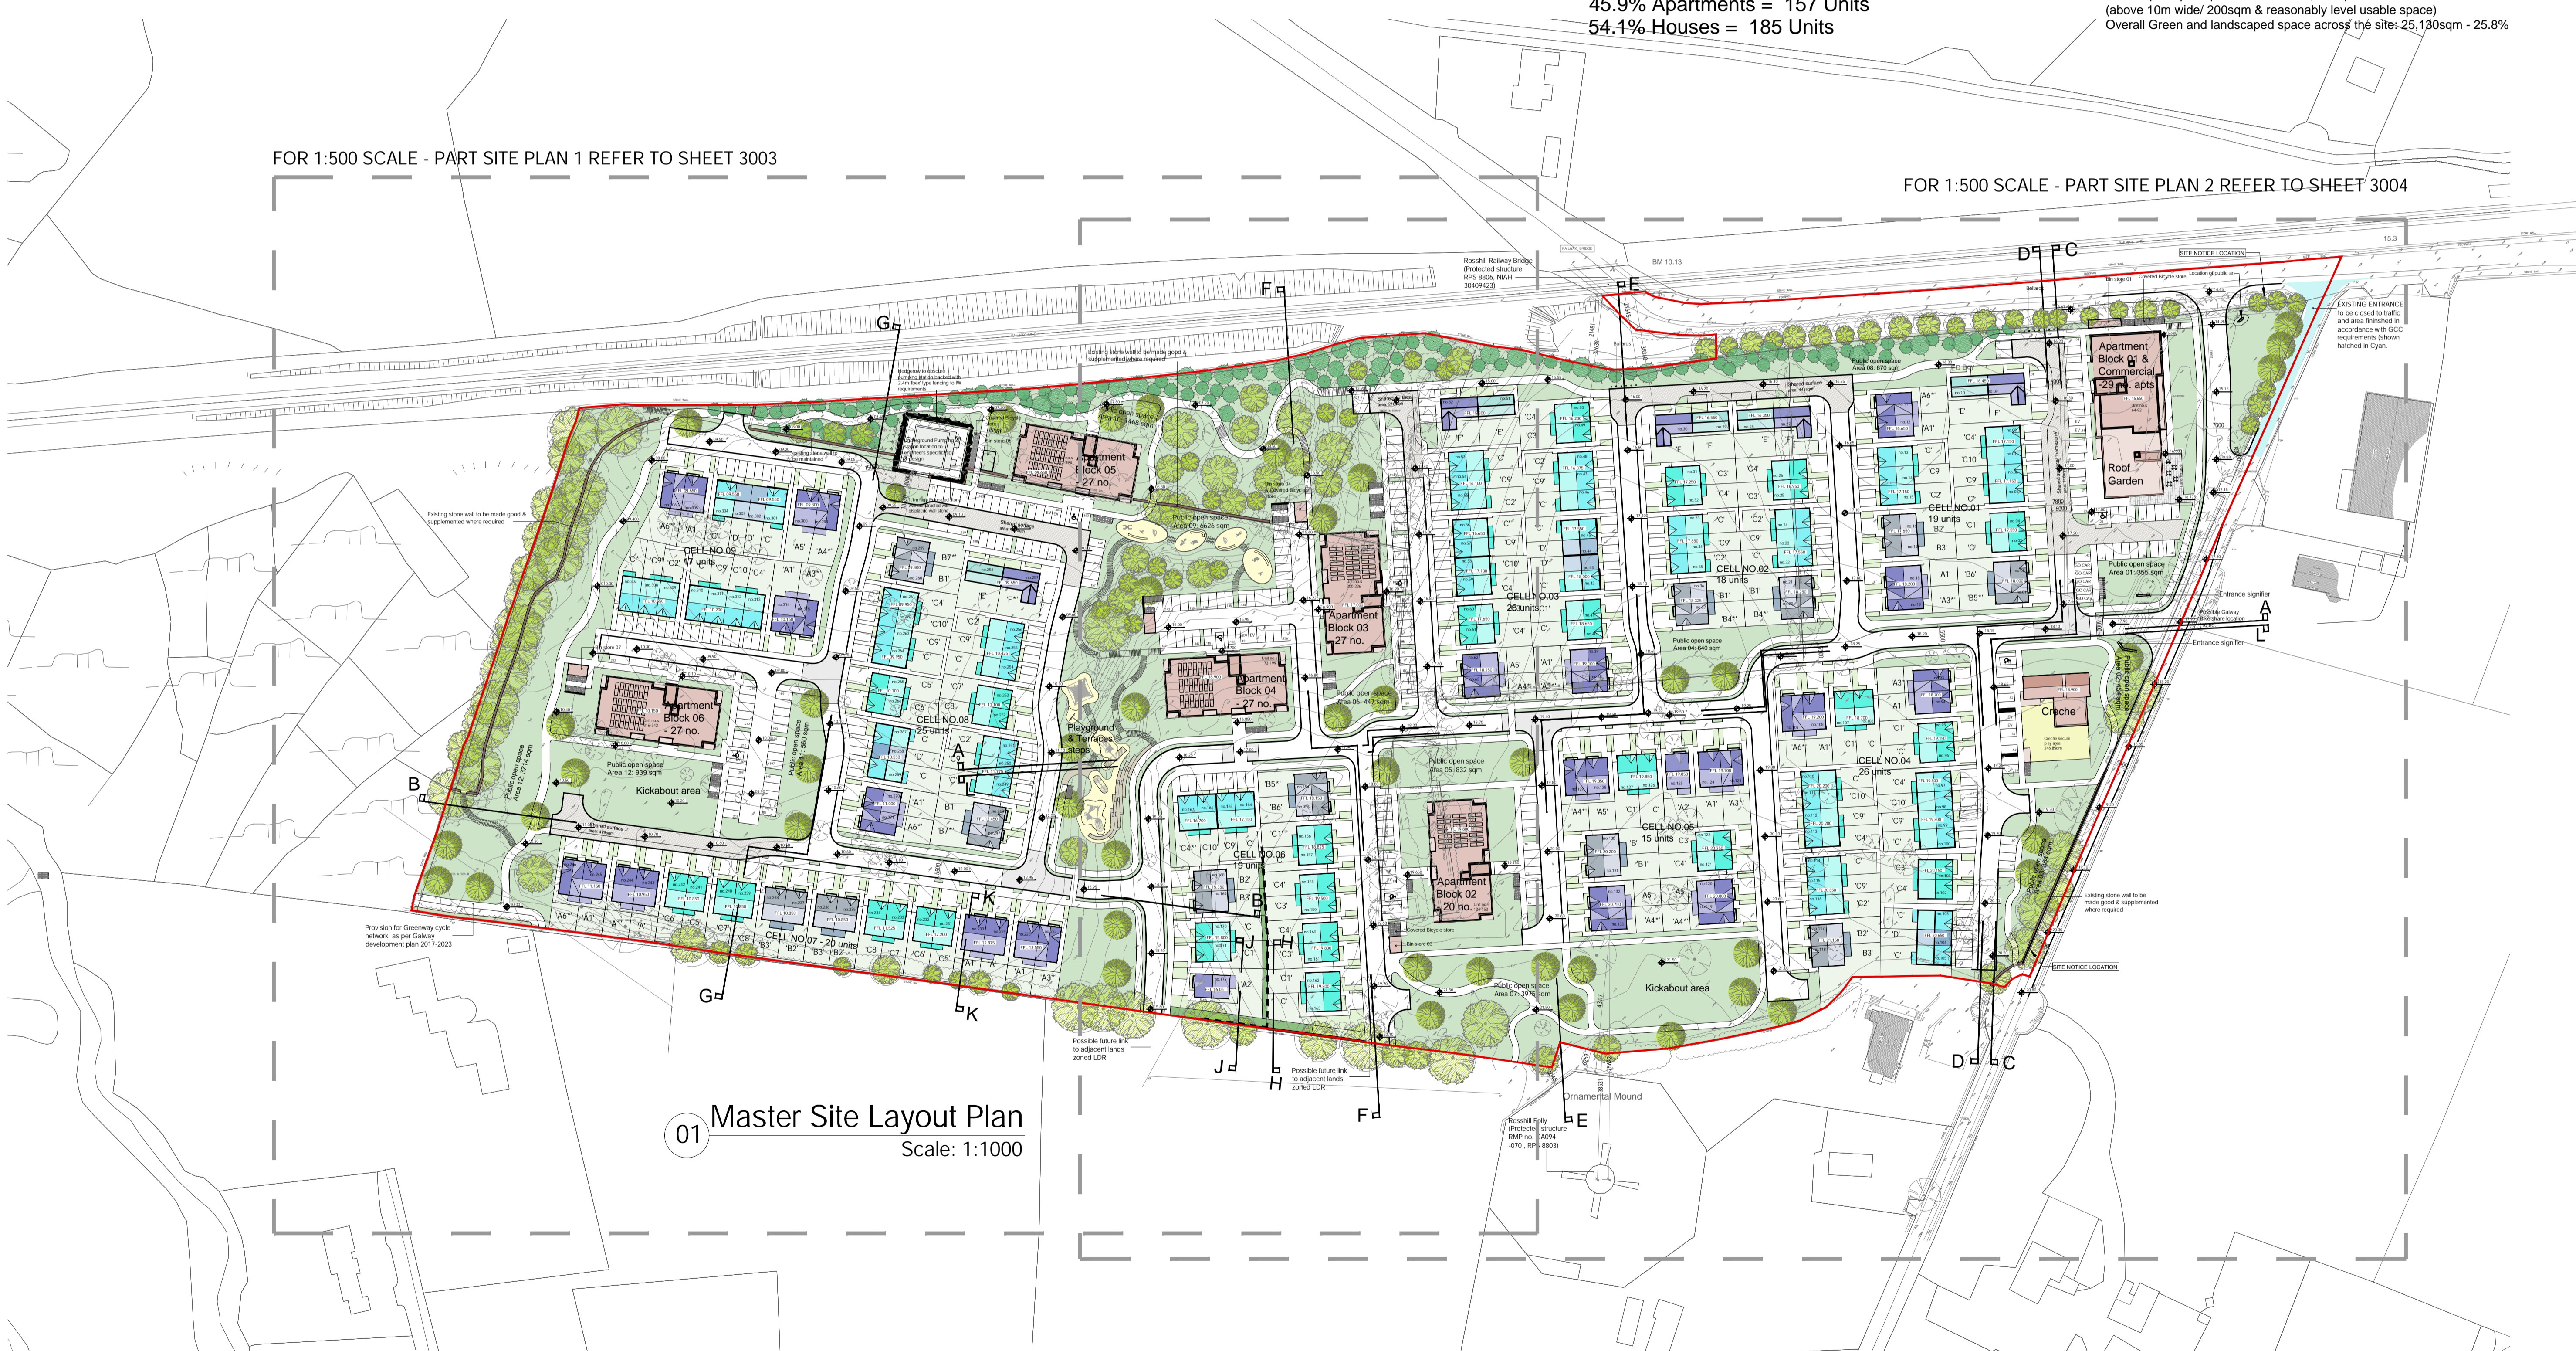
45.9% Apartments = 157 Units
54.1% Houses = 185 Units

(above 10m wide/ 200sqm & reasonably level usable space)
Overall Green and landscaped space across the site: 25,130sqm - 25.8%

FOR 1:500 SCALE - PART SITE PLAN 1 REFER TO SHEET 3003

FOR 1:500 SCALE - PART SITE PLAN 2 REFER TO SHEET 3004

Rosshill Railway Bridge (Protected structure RPS 8806, NIAH 30409423)

SITE NOTICE LOCATION

EXISTING ENTRANCE to be closed to traffic and area finishmed in accordance with GCC requirements (shown hatched in Cyan.

Existing stone wall to be made good & supplemented where required

Apartment Block 01 & Commercial -29 no. apts

Roof Garden

Public open space Area 08: 670 sqm

CELL NO.01 19 units

CELL NO.02 18 units

CELL NO.03 26 units

Public open space Area 04: 640 sqm

Public open space Area 01: 355 sqm

Entrance signifier

Entrance signifier

Apartment Block 05 27 no.

Public open space Area 09: 6626 sqm

Apartment Block 03 27 no.

Apartment Block 04 - 27 no.

Public open space Area 06: 447 sqm

Existing stone wall to be made good & supplemented where required

CELL NO.09 17 units

CELL NO.08 25 units

Apartment Block 06 - 27 no.

Public open space Area 12: 939 sqm

Kickabout area

Public open space Area 11: 560 sqm

Public open space Area 12: 3714 sqm

Playground & Terraces steps

Public open space Area 05: 832 sqm

CELL NO.05 15 units

CELL NO.04 26 units

Creche

CELL NO.06 19 units

Apartment Block 02 20 no.

CELL NO.07 - 20 units

Provision for Greenway cycle network as per Galway development plan 2017-2023

Possible future link to adjacent lands zoned LDR

Possible future link to adjacent lands zoned LDR

Public open space Area 07: 3976 sqm

Kickabout area

Existing stone wall to be made good & supplemented where required

SITE NOTICE LOCATION

Ornamental Mound

Rosshill Folly (Protected structure RMP no. GA094 -070 , RPS 8803)

01 Master Site Layout Plan
Scale: 1:1000

A A B B C C D D E E F F G G H H J J K K